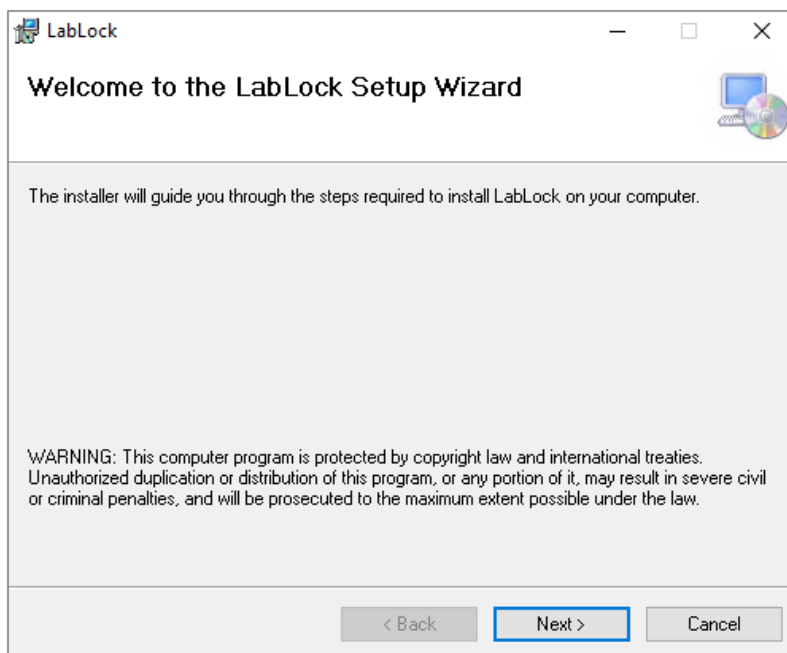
LabLock

Welcome to the LabLock Setup Wizard

The installer will guide you through the steps required to install LabLock on your computer.

WARNING: This computer program is protected by copyright law and international treaties. Unauthorized duplication or distribution of this program, or any portion of it, may result in severe civil or criminal penalties, and will be prosecuted to the maximum extent possible under the law.

< Back
Next >
Cancel